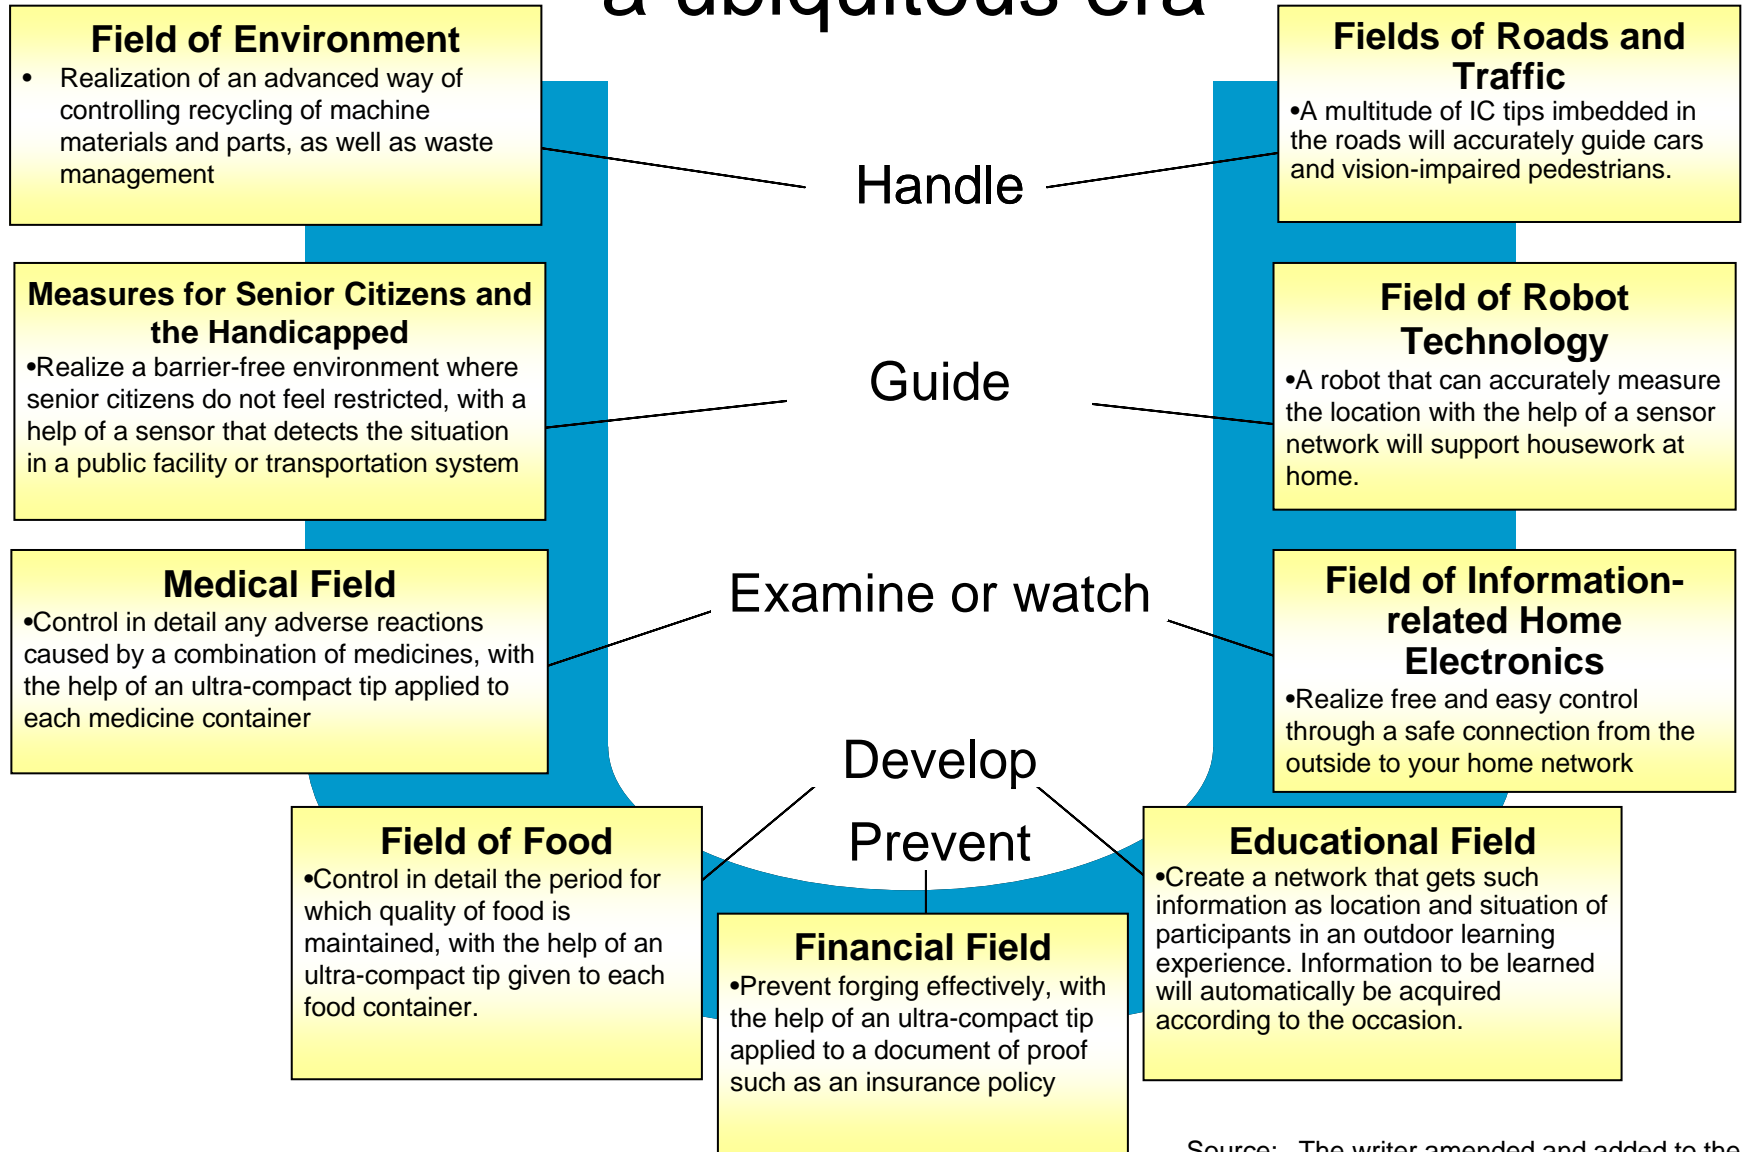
a ubiquitous era

Field of Environment
• Realization of an advanced way of controlling recycling of machine materials and parts, as well as waste management

Fields of Roads and Traffic
•A multitude of IC tips imbedded in the roads will accurately guide cars and vision-impaired pedestrians.

Handle

Measures for Senior Citizens and the Handicapped
•Realize a barrier-free environment where senior citizens do not feel restricted, with a help of a sensor that detects the situation in a public facility or transportation system

Guide

Field of Robot Technology
•A robot that can accurately measure the location with the help of a sensor network will support housework at home.

Medical Field
•Control in detail any adverse reactions caused by a combination of medicines, with the help of an ultra-compact tip applied to each medicine container

Examine or watch

Field of Information-related Home Electronics
•Realize free and easy control through a safe connection from the outside to your home network

Develop

Prevent

Field of Food
•Control in detail the period for which quality of food is maintained, with the help of an ultra-compact tip given to each food container.

Financial Field
•Prevent forging effectively, with the help of an ultra-compact tip applied to a document of proof such as an insurance policy

Educational Field
•Create a network that gets such information as location and situation of participants in an outdoor learning experience. Information to be learned will automatically be acquired according to the occasion.

Source: The writer amended and added to the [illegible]